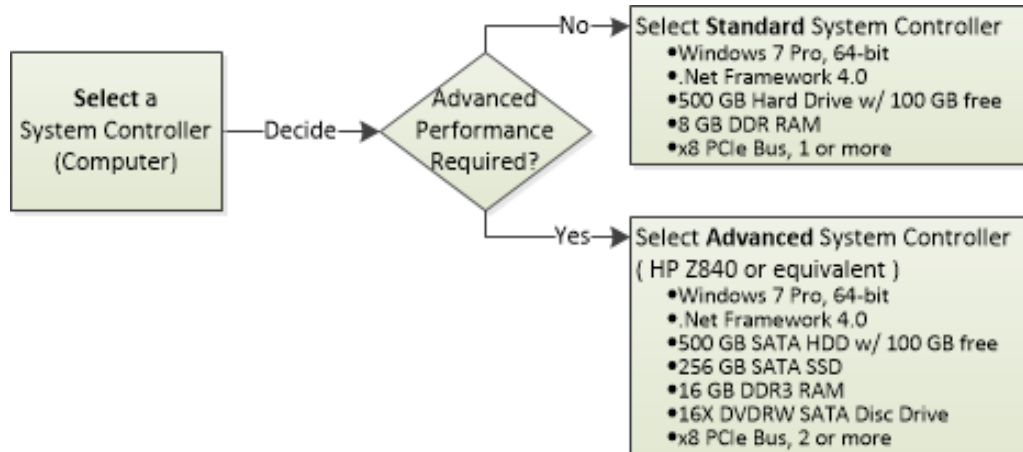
Select a System Controller (Computer)

Decide

Advanced Performance Required?

No

Select **Standard** System Controller
•Windows 7 Pro, 64-bit
•.Net Framework 4.0
•500 GB Hard Drive w/ 100 GB free
•8 GB DDR RAM
•x8 PCIe Bus, 1 or more

Yes

Select **Advanced** System Controller
( HP Z840 or equivalent )
•Windows 7 Pro, 64-bit
•.Net Framework 4.0
•500 GB SATA HDD w/ 100 GB free
•256 GB SATA SSD
•16 GB DDR3 RAM
•16X DVDRW SATA Disc Drive
•x8 PCIe Bus, 2 or more